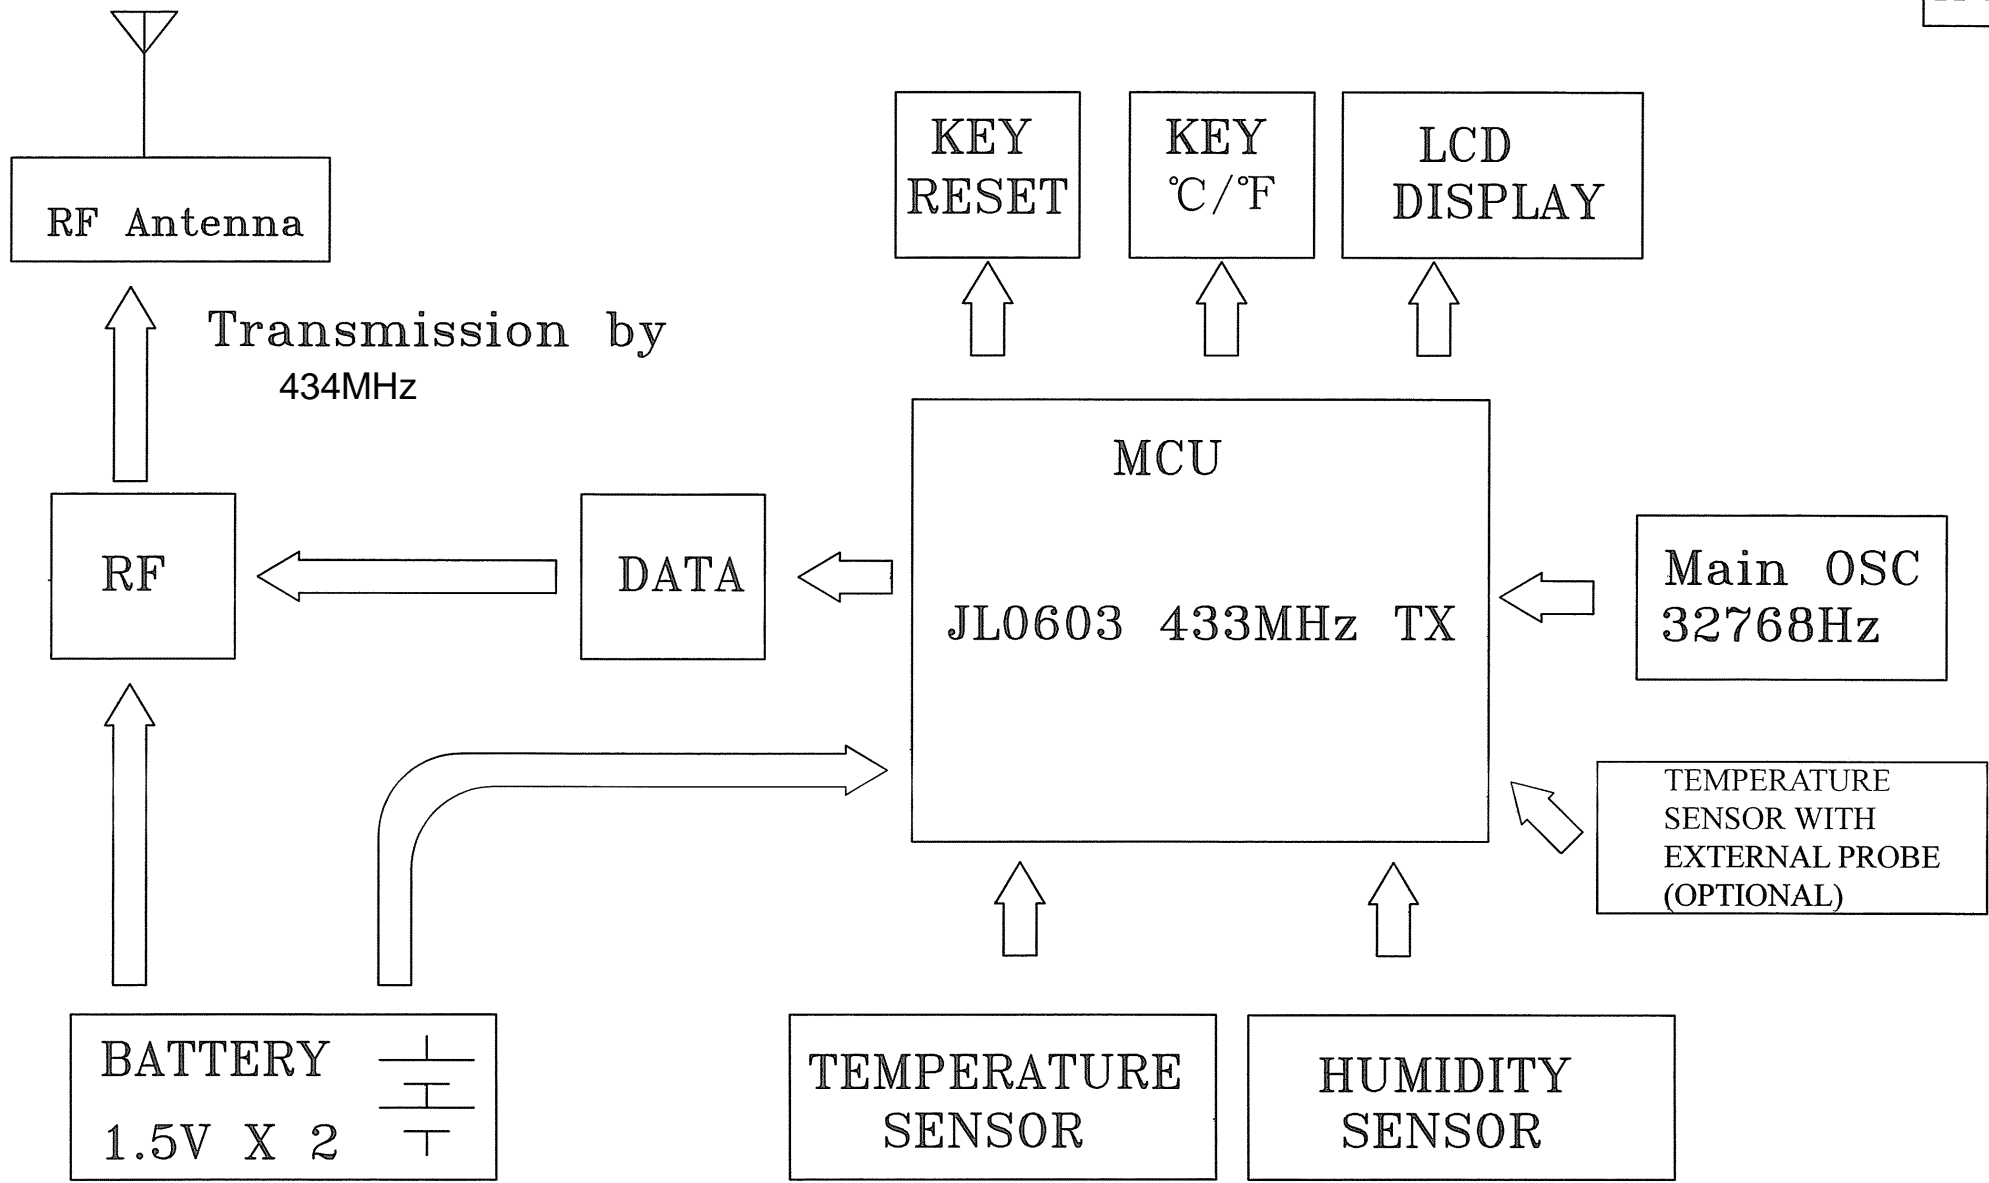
RF Antenna

Transmission by
434MHz

KEY
RESET

KEY
℃/℉

LCD
DISPLAY

MCU

JL0603 433MHz TX

RF

DATA

Main OSC
32768Hz

TEMPERATURE
SENSOR WITH
EXTERNAL PROBE
(OPTIONAL)

BATTERY
1.5V X 2

TEMPERATURE
SENSOR

HUMIDITY
SENSOR